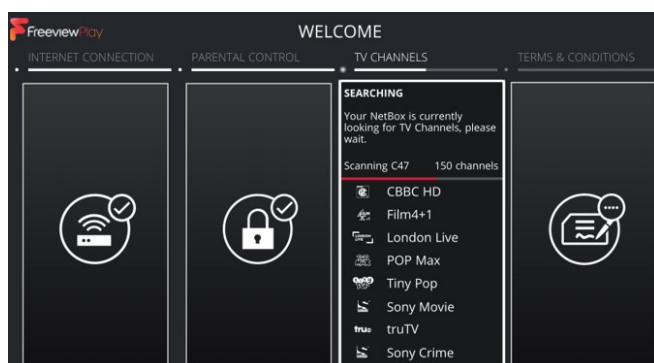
FreeviewPlay

WELCOME

INTERNET CONNECTION

PARENTAL CONTROL

TV CHANNELS

TERMS & CONDITIONS

SEARCHING

Your NetBox is currently looking for TV Channels, please wait.

Scanning C47 150 channels

CBBC HD

Film4+1

London Live

POP Max

Tiny Pop

Sony Movie

truTV

Sony Crime